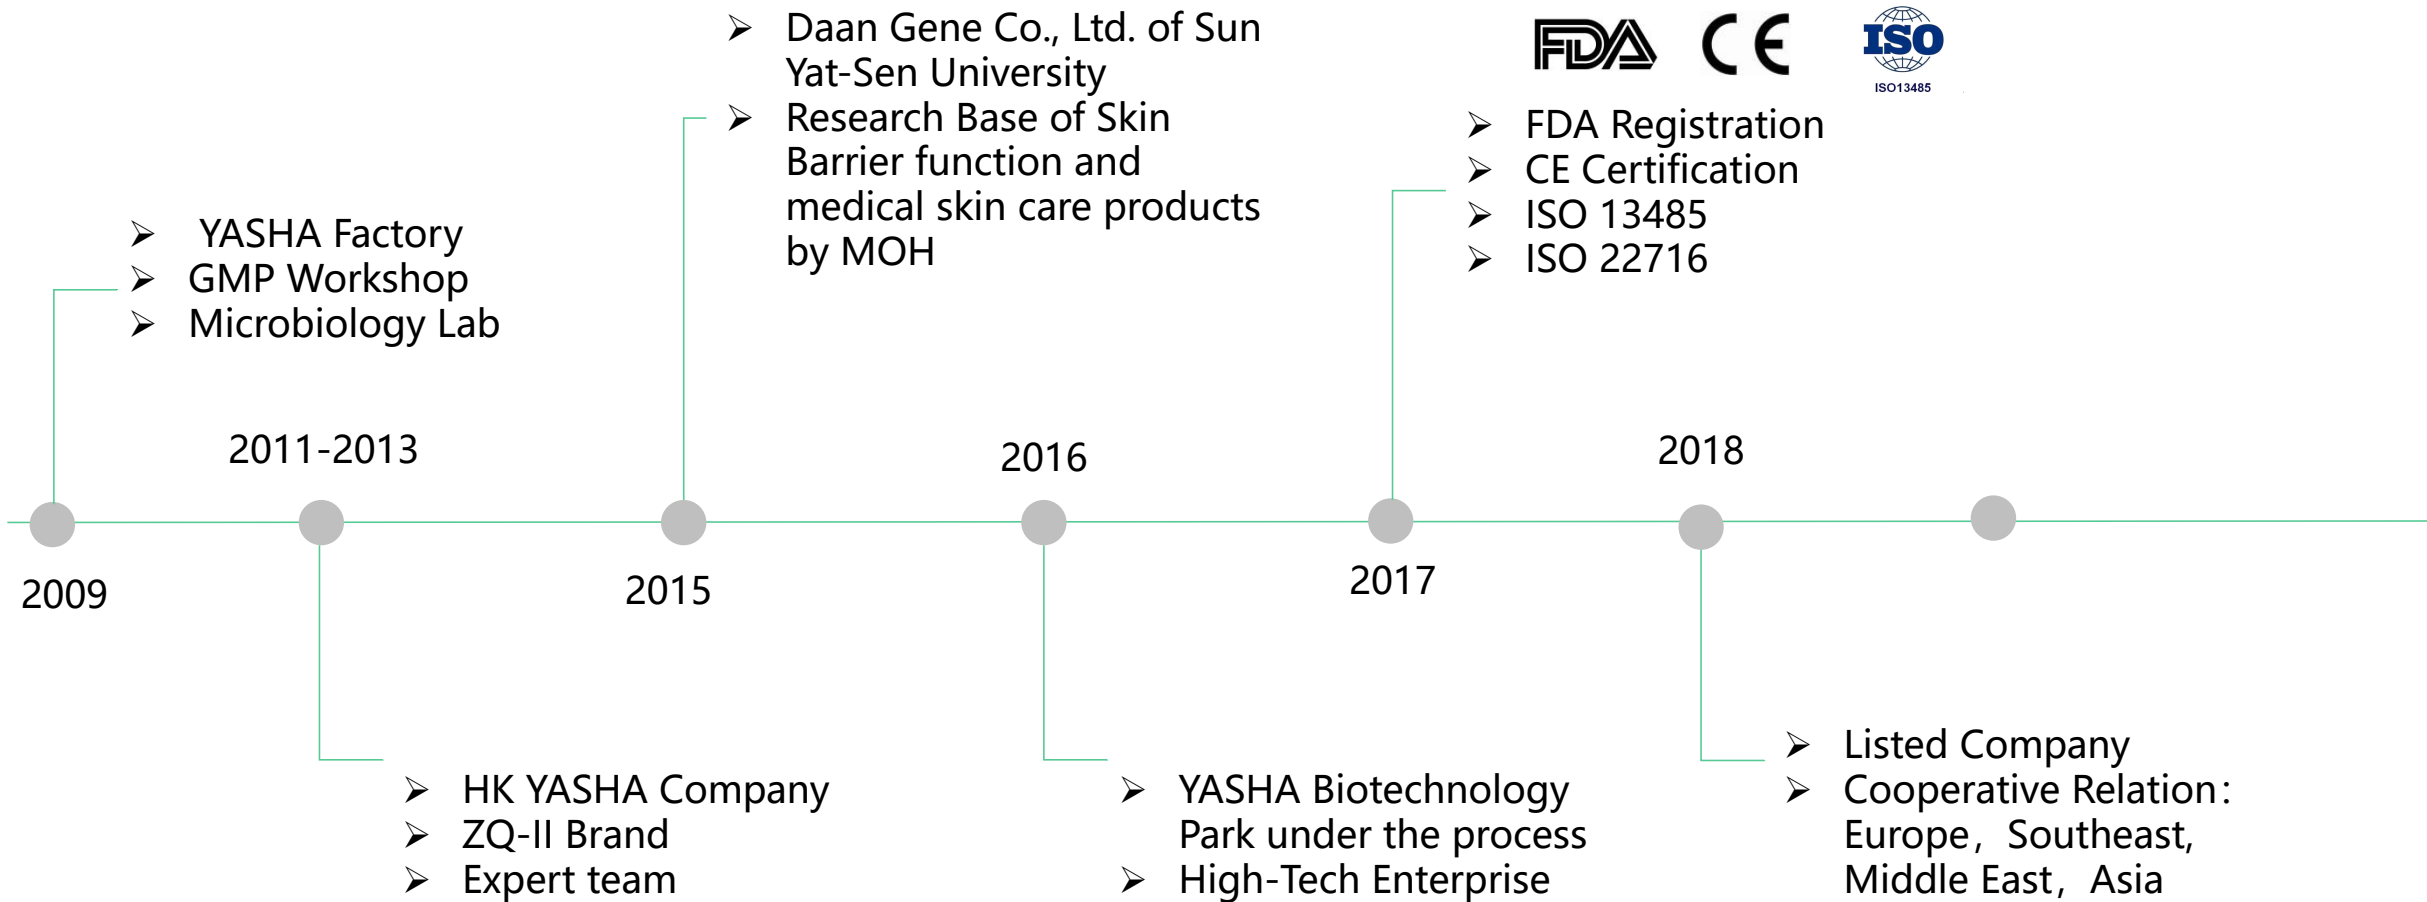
➢ Daan Gene Co., Ltd. of Sun Yat-Sen University
➢ Research Base of Skin Barrier function and medical skin care products by MOH

FDA CE ISO ISO13485

➢ FDA Registration
➢ CE Certification
➢ ISO 13485
➢ ISO 22716

➢ YASHA Factory
➢ GMP Workshop
➢ Microbiology Lab

2011-2013

2016

2018

2009

2015

2017

➢ HK YASHA Company
➢ ZQ-II Brand
➢ Expert team

➢ YASHA Biotechnology Park under the process
➢ High-Tech Enterprise

➢ Listed Company
➢ Cooperative Relation：Europe，Southeast，Middle East，Asia